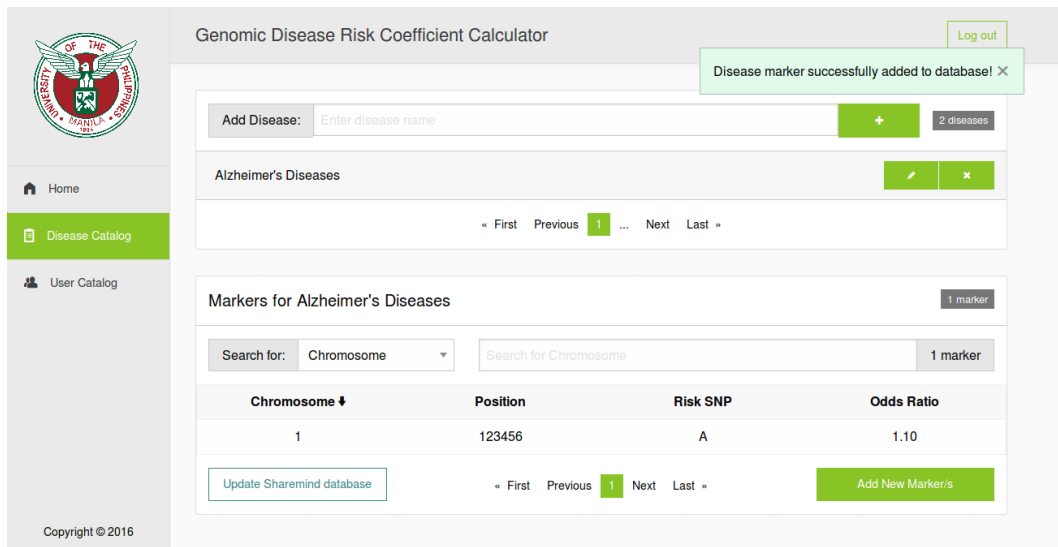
UNIVERSITY OF THE PHILIPPINES MANILA 1908

Home

Disease Catalog

User Catalog

Copyright © 2016

Genomic Disease Risk Coefficient Calculator

Log out

Disease marker successfully added to database! ×

Add Disease: Enter disease name + 2 diseases

Alzheimer's Diseases

« First Previous 1 ... Next Last »

Markers for Alzheimer's Diseases

1 marker

Search for: Chromosome

Search for Chromosome

1 marker

| Chromosome | Position | Risk SNP | Odds Ratio |
|---|---|---|---|
| 1 | 123456 | A | 1.10 |

Update Sharemind database

« First Previous 1 Next Last »

Add New Marker/s